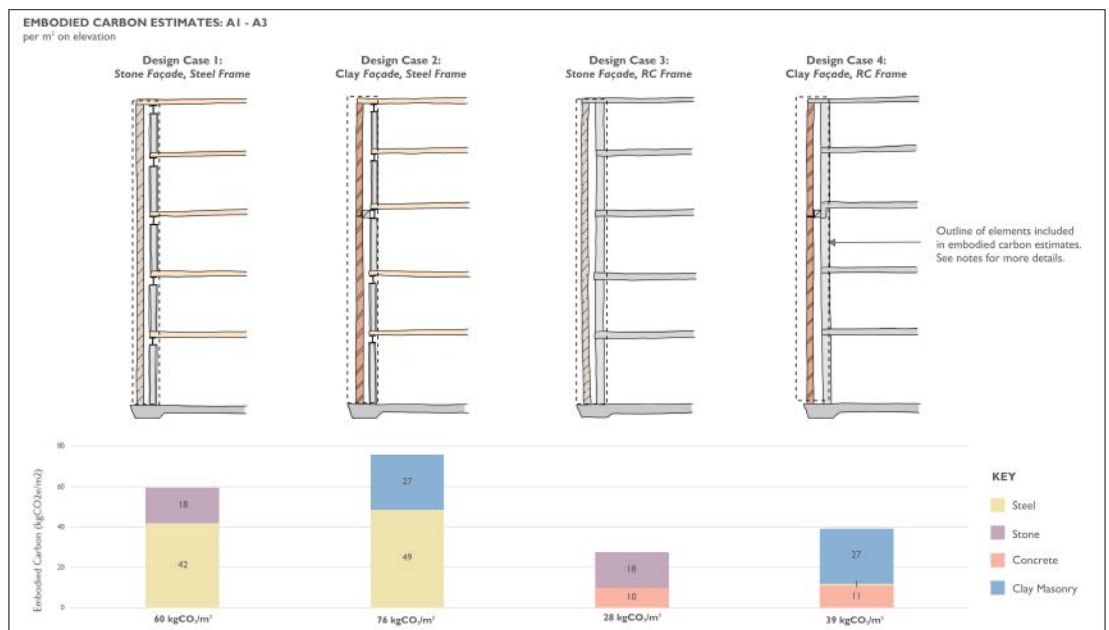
EMBODIED CARBON ESTIMATES: A1 - A3
per m² on elevation

Design Case 1:
Stone Façade, Steel Frame

Design Case 2:
Clay Façade, Steel Frame

Design Case 3:
Stone Façade, RC Frame

Design Case 4:
Clay Façade, RC Frame

Outline of elements included in embodied carbon estimates. See notes for more details.

Embodied Carbon (kgCO2e/m2)

80
60
40
20
0

18
42
27
49
18
10
27
1
11

60 kgCO₂/m²
76 kgCO₂/m²
28 kgCO₂/m²
39 kgCO₂/m²

KEY
Steel
Stone
Concrete
Clay Masonry